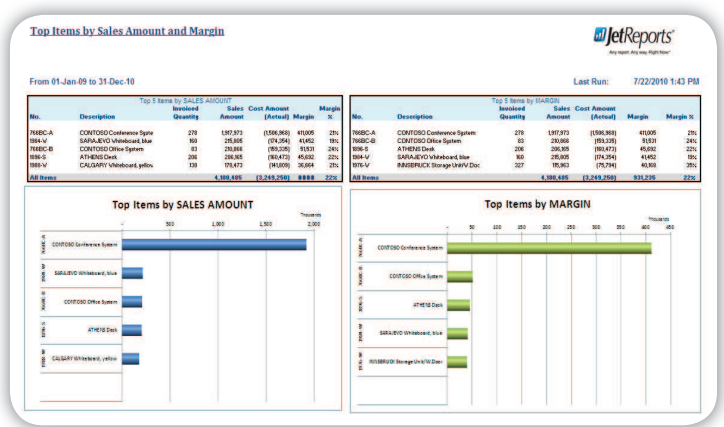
Top Items by Sales Amount and Margin

JetReports
Any report. Any way. Right Now.

From 01-Jan-09 to 31-Dec-10

Last Run: 7/22/2010 1:43 PM

Top 5 Items by SALES AMOUNT

| No. | Description | Invoiced Quantity | Sales Amount | Cost Amount (Actual) | Margin | Margin % |
|---|---|---|---|---|---|---|
| 766BC-A | CONTOSO Conference Syste | 278 | 1,917,973 | (1,506,968) | 411,005 | 21% |
| 1964-W | SARAJEVO Whiteboard, blue | 160 | 215,805 | (174,354) | 41,452 | 19% |
| 766BC-B | CONTOSO Office System | 83 | 210,866 | (159,335) | 51,531 | 24% |
| 1896-S | ATHENS Desk | 206 | 206,165 | (160,473) | 45,692 | 22% |
| 1988-W | CALGARY Whiteboard, yellow | 130 | 178,473 | (141,809) | 36,664 | 21% |
| All Items | | | 4,180,485 | (3,249,250) | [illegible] | 22% |

Top 5 Items by MARGIN

| No. | Description | Invoiced Quantity | Sales Amount | Cost Amount (Actual) | Margin | Margin % |
|---|---|---|---|---|---|---|
| 766BC-A | CONTOSO Conference System | 278 | 1,917,973 | (1,506,968) | 411,005 | 21% |
| 766BC-B | CONTOSO Office System | 83 | 210,866 | (159,335) | 51,531 | 24% |
| 1896-S | ATHENS Desk | 206 | 206,165 | (160,473) | 45,692 | 22% |
| 1964-W | SARAJEVO Whiteboard, blue | 160 | 215,805 | (174,354) | 41,452 | 19% |
| 1976-W | INNSBRUCK Storage Unit/W.Door | 327 | 115,963 | (75,794) | 40,169 | 35% |
| All Items | | | 4,180,485 | (3,249,250) | 931,235 | 22% |

Top Items by SALES AMOUNT

Thousands
- 500 1,000 1,500 2,000

766BC-A CONTOSO Conference System
1964-W SARAJEVO Whiteboard, blue
766BC-B CONTOSO Office System
1896-S ATHENS Desk
1988-W CALGARY Whiteboard, yellow

Top Items by MARGIN

Thousands
- 50 100 150 200 250 300 350 400 450

766BC-A CONTOSO Conference System
766BC-B CONTOSO Office System
1896-S ATHENS Desk
1964-W SARAJEVO Whiteboard, blue
1976-W INNSBRUCK Storage Unit/W.Door